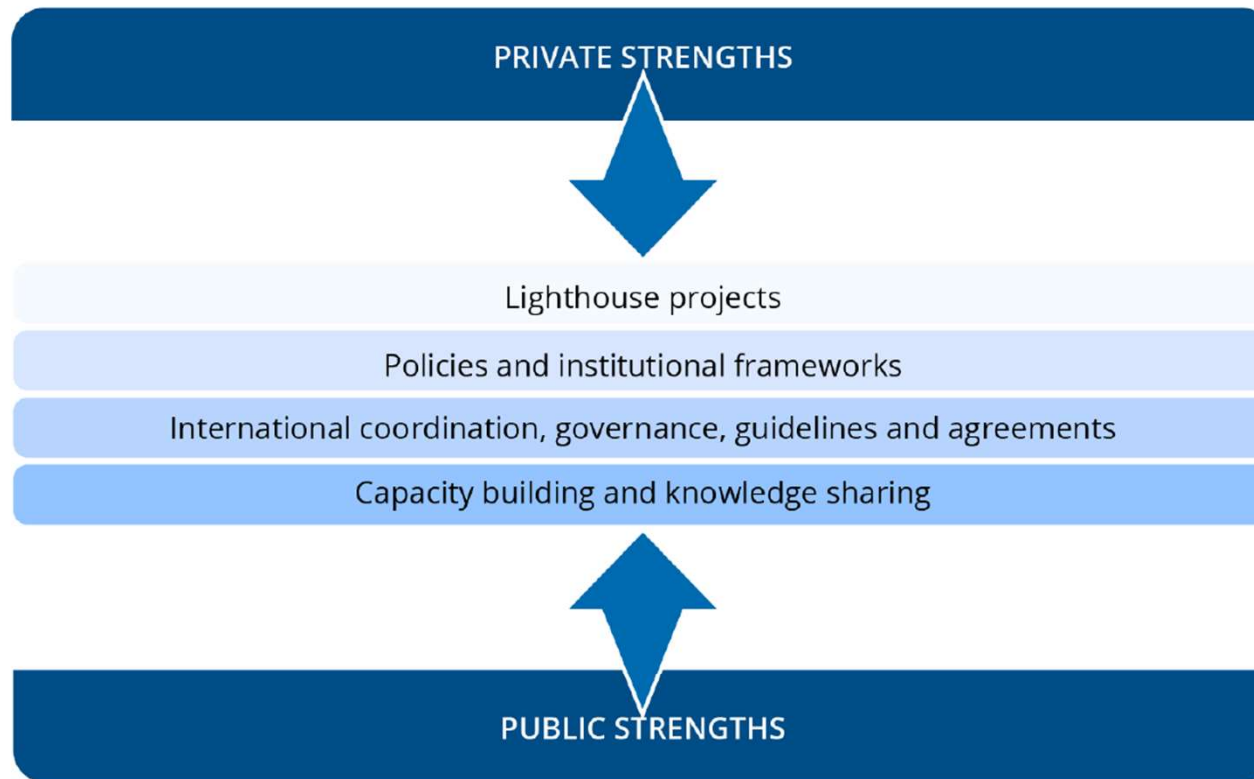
PRIVATE STRENGTHS

Lighthouse projects

Policies and institutional frameworks

International coordination, governance, guidelines and agreements

Capacity building and knowledge sharing

PUBLIC STRENGTHS